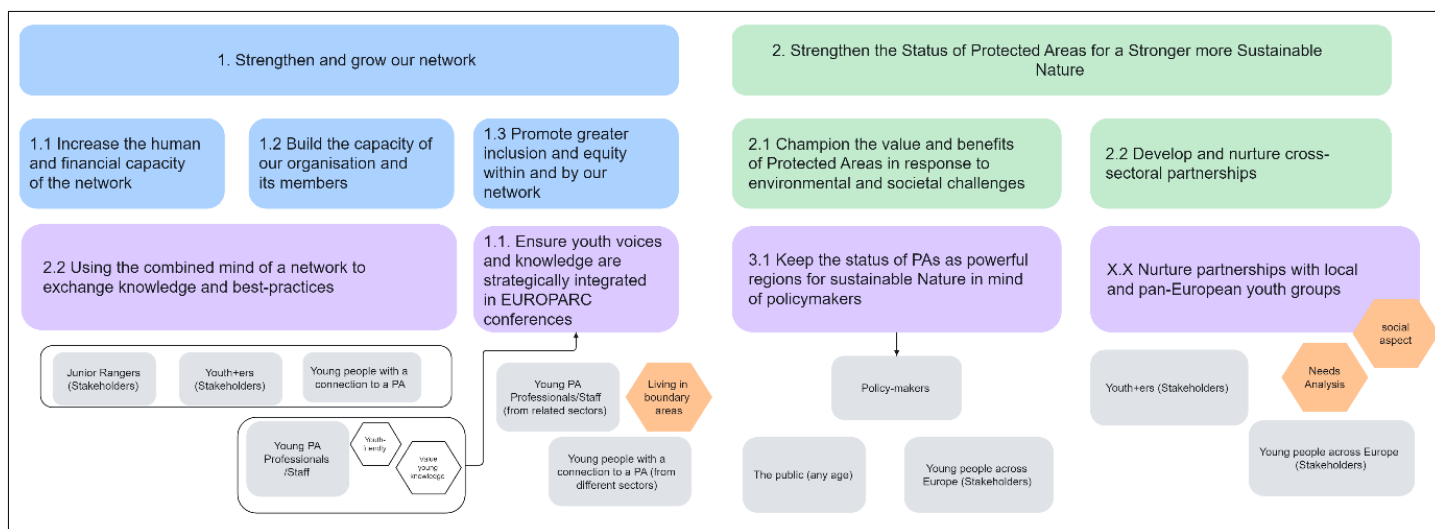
1. Strengthen and grow our network

2. Strengthen the Status of Protected Areas for a Stronger more Sustainable Nature

1.1 Increase the human and financial capacity of the network

1.2 Build the capacity of our organisation and its members

1.3 Promote greater inclusion and equity within and by our network

2.1 Champion the value and benefits of Protected Areas in response to environmental and societal challenges

2.2 Develop and nurture cross-sectoral partnerships

2.2 Using the combined mind of a network to exchange knowledge and best-practices

1.1. Ensure youth voices and knowledge are strategically integrated in EUROPARC conferences

3.1 Keep the status of PAs as powerful regions for sustainable Nature in mind of policymakers

X.X Nurture partnerships with local and pan-European youth groups

social aspect

Junior Rangers (Stakeholders)

Youth+ers (Stakeholders)

Young people with a connection to a PA

Young PA Professionals/Staff (from related sectors)

Living in boundary areas

Policy-makers

Needs Analysis

Youth+ers (Stakeholders)

Young PA Professionals /Staff

Youth-friendly

Value young knowledge

Young people with a connection to a PA (from different sectors)

The public (any age)

Young people across Europe (Stakeholders)

Young people across Europe (Stakeholders)